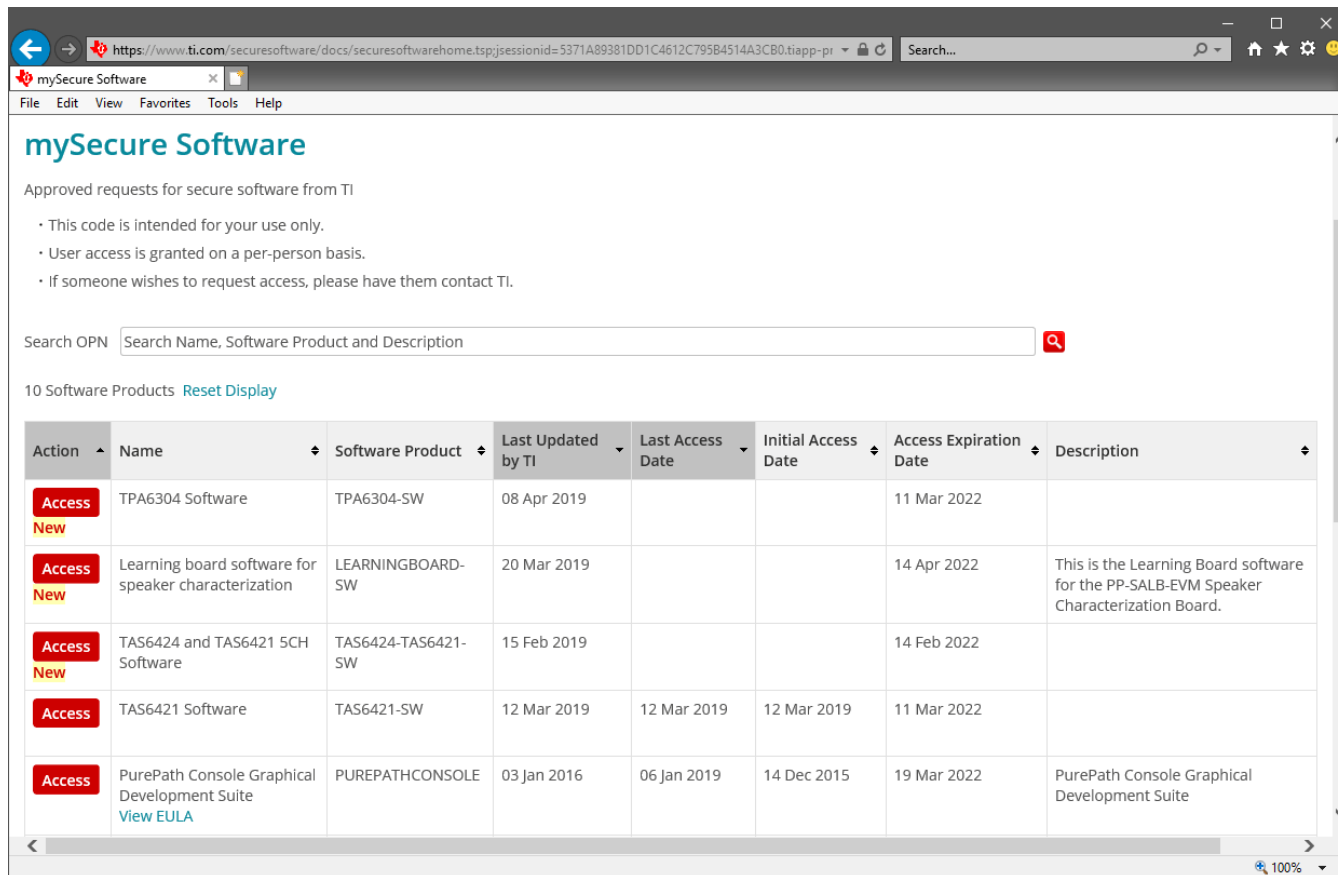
https://www.ti.com/securesoftware/docs/securesoftwarehome.tsp;jsessionid=5371A89381DD1C4612C795B4514A3CB0.tiapp-pr

Search...

mySecure Software

File Edit View Favorites Tools Help

mySecure Software

Approved requests for secure software from TI

- This code is intended for your use only.
- User access is granted on a per-person basis.
- If someone wishes to request access, please have them contact TI.

Search OPN Search Name, Software Product and Description

10 Software Products Reset Display

| Action | Name | Software Product | Last Updated by TI | Last Access Date | Initial Access Date | Access Expiration Date | Description |
|---|---|---|---|---|---|---|---|
| Access New | TPA6304 Software | TPA6304-SW | 08 Apr 2019 | | | 11 Mar 2022 | |
| Access New | Learning board software for speaker characterization | LEARNINGBOARD-SW | 20 Mar 2019 | | | 14 Apr 2022 | This is the Learning Board software for the PP-SALB-EVM Speaker Characterization Board. |
| Access New | TAS6424 and TAS6421 5CH Software | TAS6424-TAS6421-SW | 15 Feb 2019 | | | 14 Feb 2022 | |
| Access | TAS6421 Software | TAS6421-SW | 12 Mar 2019 | 12 Mar 2019 | 12 Mar 2019 | 11 Mar 2022 | |
| Access | PurePath Console Graphical Development Suite View EULA | PUREPATHCONSOLE | 03 Jan 2016 | 06 Jan 2019 | 14 Dec 2015 | 19 Mar 2022 | PurePath Console Graphical Development Suite |

100%